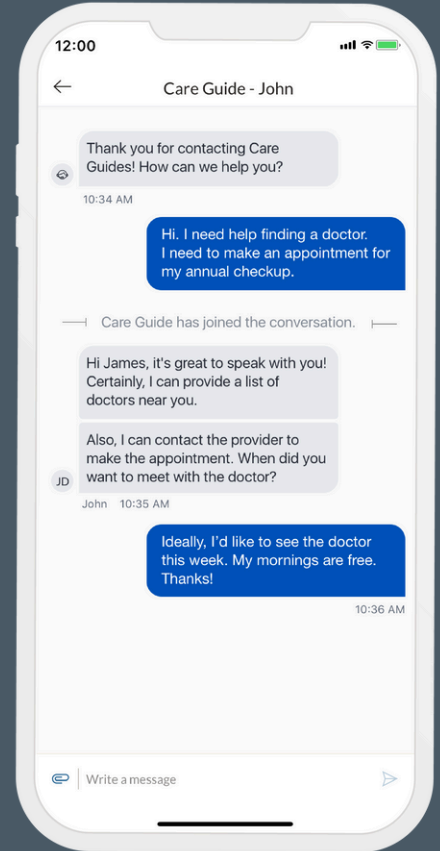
12:00

Care Guide - John

Thank you for contacting Care Guides! How can we help you?

10:34 AM

Hi. I need help finding a doctor. I need to make an appointment for my annual checkup.

Care Guide has joined the conversation.

Hi James, it's great to speak with you! Certainly, I can provide a list of doctors near you.

Also, I can contact the provider to make the appointment. When did you want to meet with the doctor?

JD

John 10:35 AM

Ideally, I'd like to see the doctor this week. My mornings are free. Thanks!

10:36 AM

Write a message